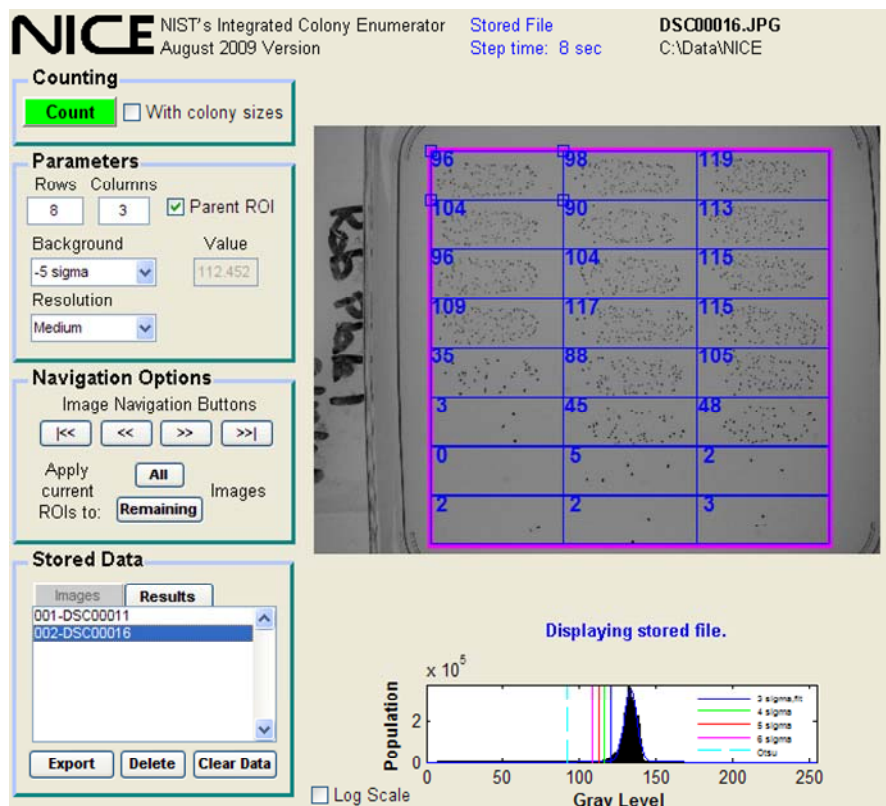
NICE NIST's Integrated Colony Enumerator August 2009 Version

Stored File
Step time: 8 sec

DSC00016.JPG
C:\Data\NICE

Counting
Count
With colony sizes

Parameters
Rows Columns
8 3
Parent ROI
Background Value
-5 sigma 112.452
Resolution
Medium

Navigation Options
Image Navigation Buttons
|<< << >> >>|
Apply current ROIs to: All Remaining Images

Stored Data
Images Results
001-DSC00011
002-DSC00016
Export Delete Clear Data

| 96 | 98 | 119 |
|---|---|---|
| 104 | 90 | 113 |
| 96 | 104 | 115 |
| 109 | 117 | 115 |
| 35 | 88 | 105 |
| 3 | 45 | 48 |
| 0 | 5 | 2 |
| 2 | 2 | 3 |

Displaying stored file.

$x 10^5$
Population
2
1
0
0 50 100 150 200 250
Gray Level
3 sigma,fit
4 sigma
5 sigma
6 sigma
Otsu

Log Scale